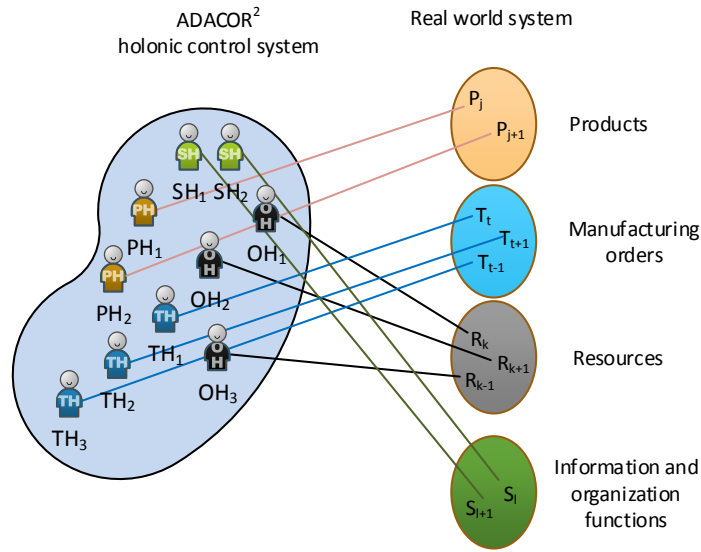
ADACOR$^2$ holonic control system

Real world system

SH SH

$SH_1$ $SH_2$

PH

$PH_1$

H

$OH_1$

PH

$PH_2$

H

$OH_2$

TH

$TH_1$

TH

$TH_2$

H

$OH_3$

TH

$TH_3$

$P_j$

$P_{j+1}$

Products

$T_t$

$T_{t+1}$

$T_{t-1}$

Manufacturing orders

$R_k$

$R_{k+1}$

$R_{k-1}$

Resources

$S_l$

$S_{l+1}$

Information and organization functions